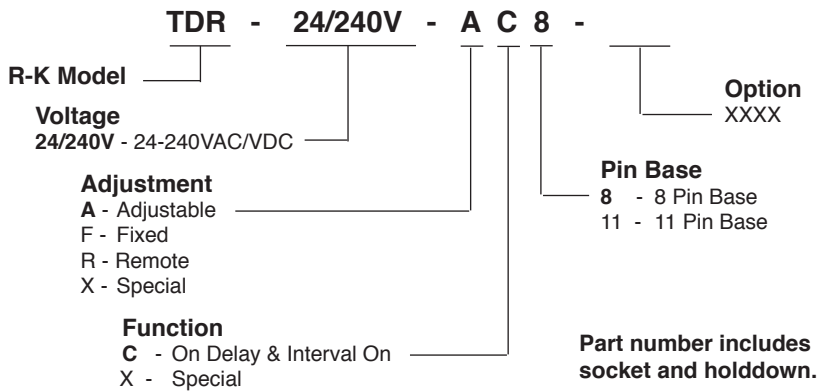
TDR - 24/240V - A C 8 -

R-K Model

Voltage
24/240V - 24-240VAC/VDC

Option
XXXX

Pin Base
8 - 8 Pin Base
11 - 11 Pin Base

Adjustment
A - Adjustable
F - Fixed
R - Remote
X - Special

Function
C - On Delay & Interval On
X - Special

Part number includes socket and holddown.